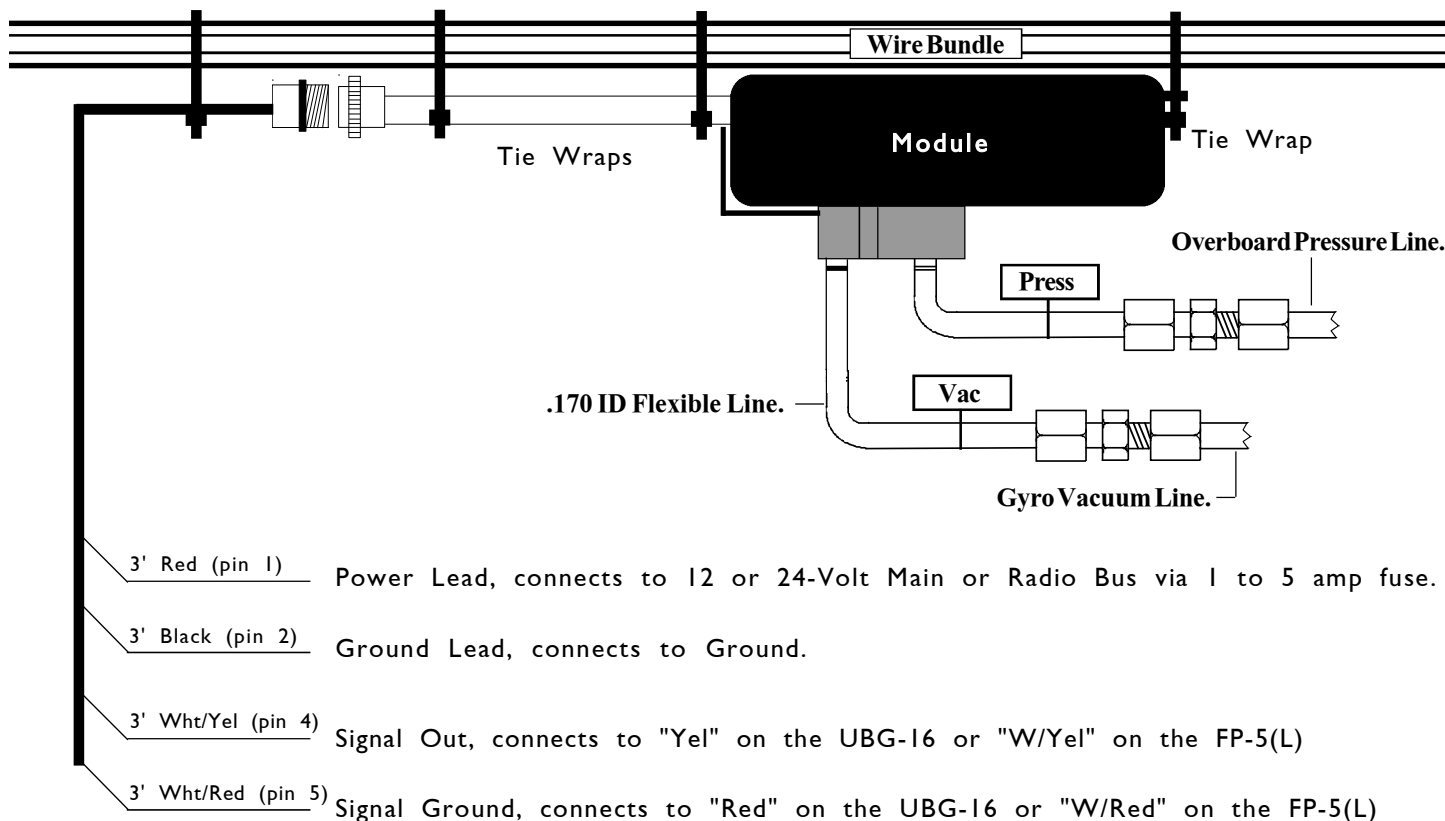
Wire Bundle

Module

Tie Wraps

Tie Wrap

Overboard Pressure Line.

Press

Vac

.170 ID Flexible Line.

Gyro Vacuum Line.

3' Red (pin 1) Power Lead, connects to 12 or 24-Volt Main or Radio Bus via 1 to 5 amp fuse.

3' Black (pin 2) Ground Lead, connects to Ground.

3' Wht/Yel (pin 4) Signal Out, connects to "Yel" on the UBG-16 or "W/Yel" on the FP-5(L)

3' Wht/Red (pin 5) Signal Ground, connects to "Red" on the UBG-16 or "W/Red" on the FP-5(L)